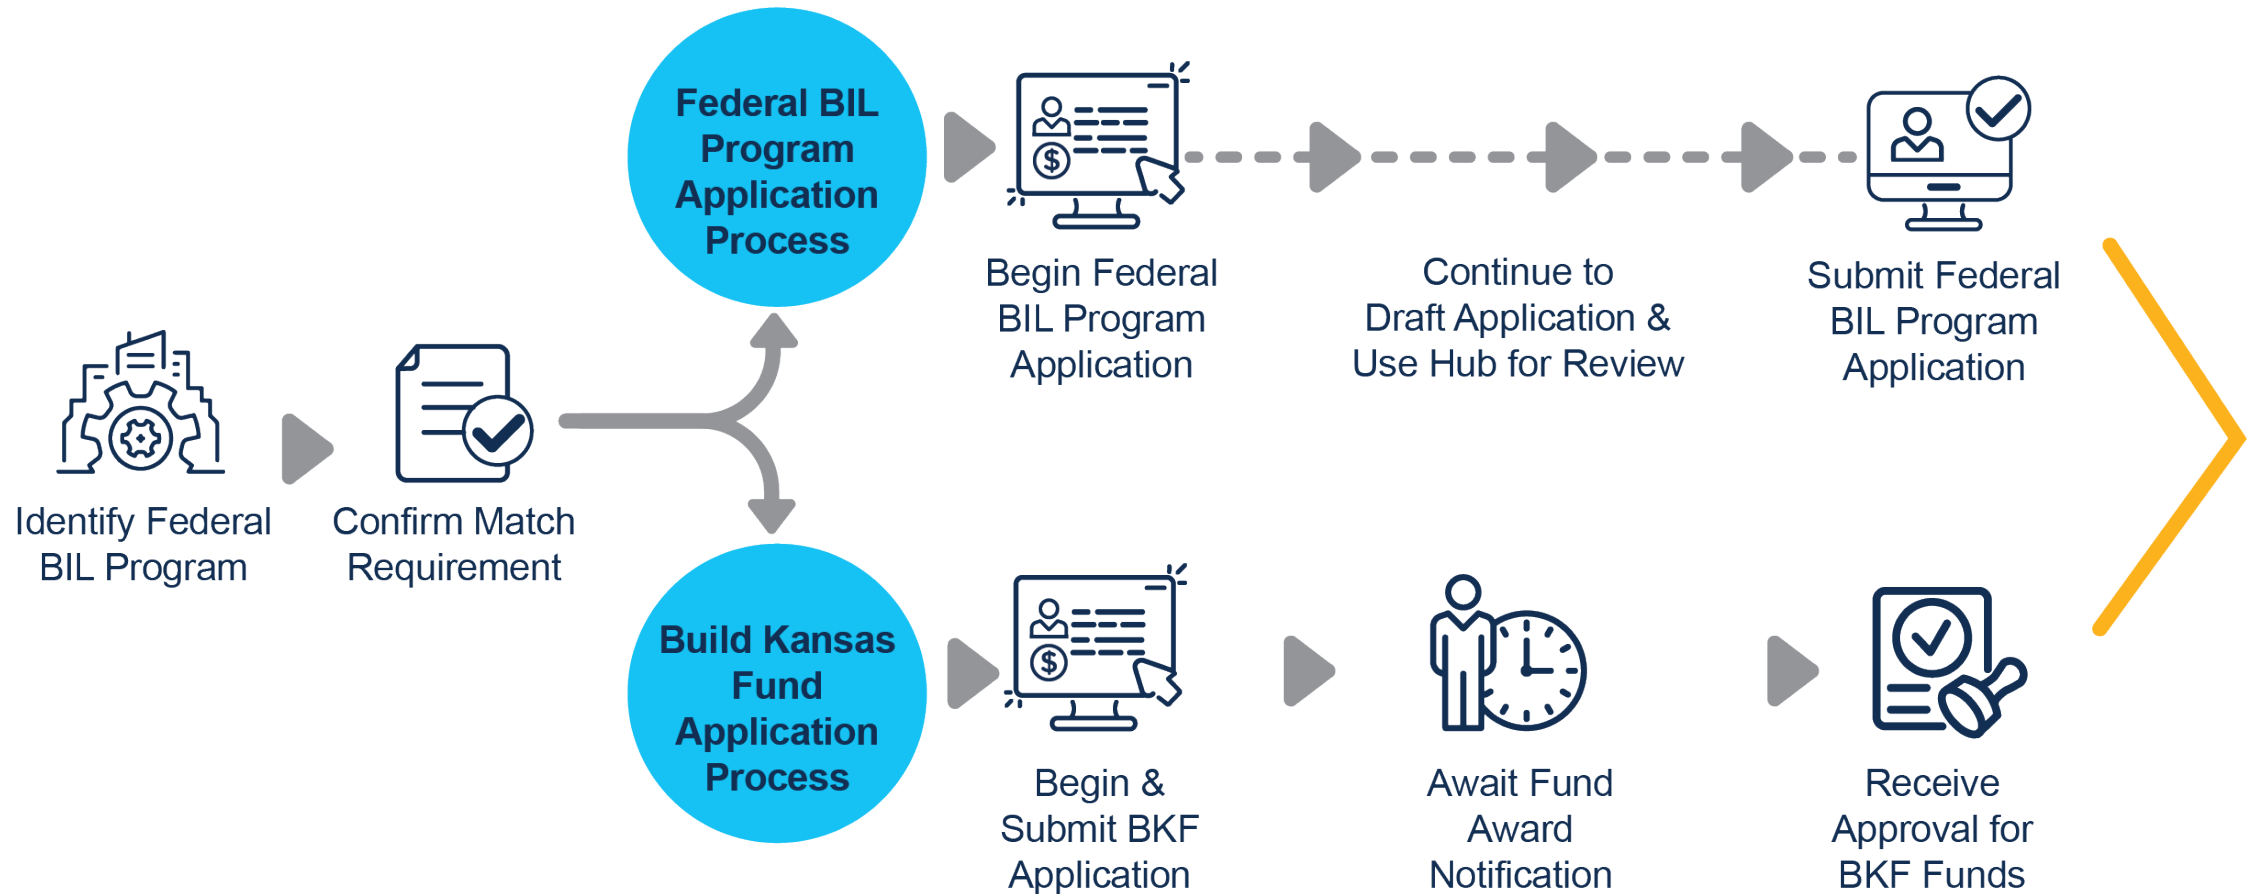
Identify Federal BIL Program

Confirm Match Requirement

Federal BIL Program Application Process

Begin Federal BIL Program Application

Continue to Draft Application & Use Hub for Review

Submit Federal BIL Program Application

Build Kansas Fund Application Process

Begin & Submit BKF Application

Await Fund Award Notification

Receive Approval for BKF Funds